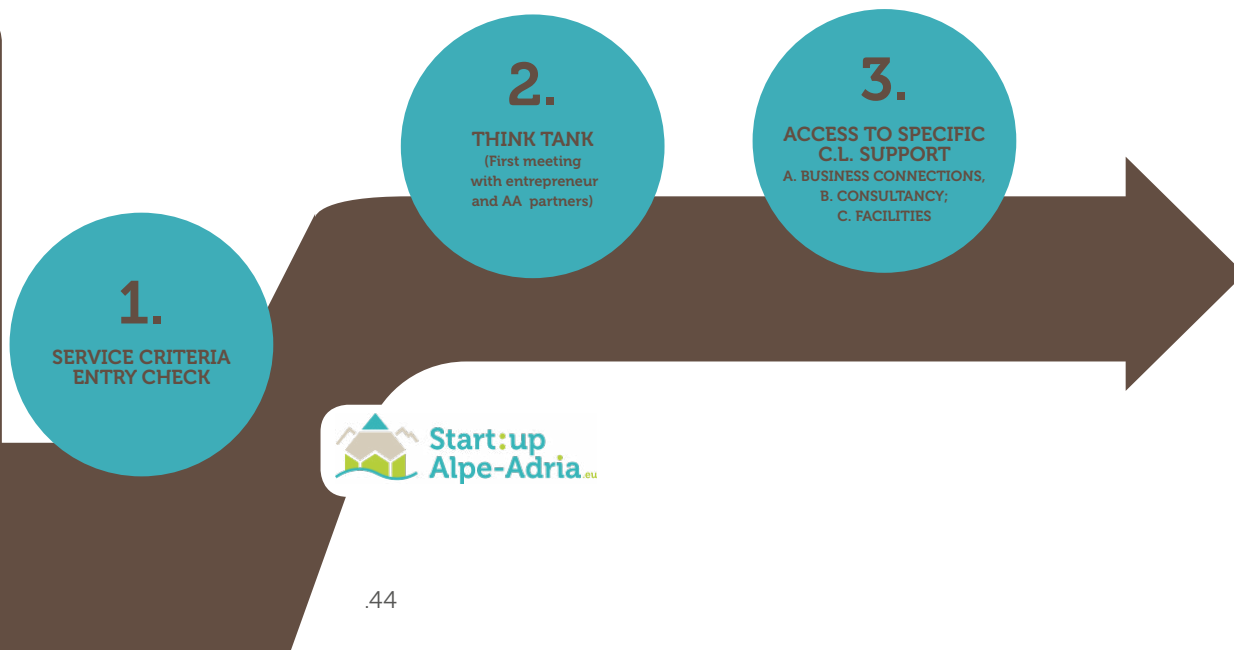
2.

THINK TANK
(First meeting with entrepreneur and AA partners)

3.

ACCESS TO SPECIFIC C.L. SUPPORT
A. BUSINESS CONNECTIONS,
B. CONSULTANCY;
C. FACILITIES

1.

SERVICE CRITERIA ENTRY CHECK

Start:up Alpe-Adria.eu

.44